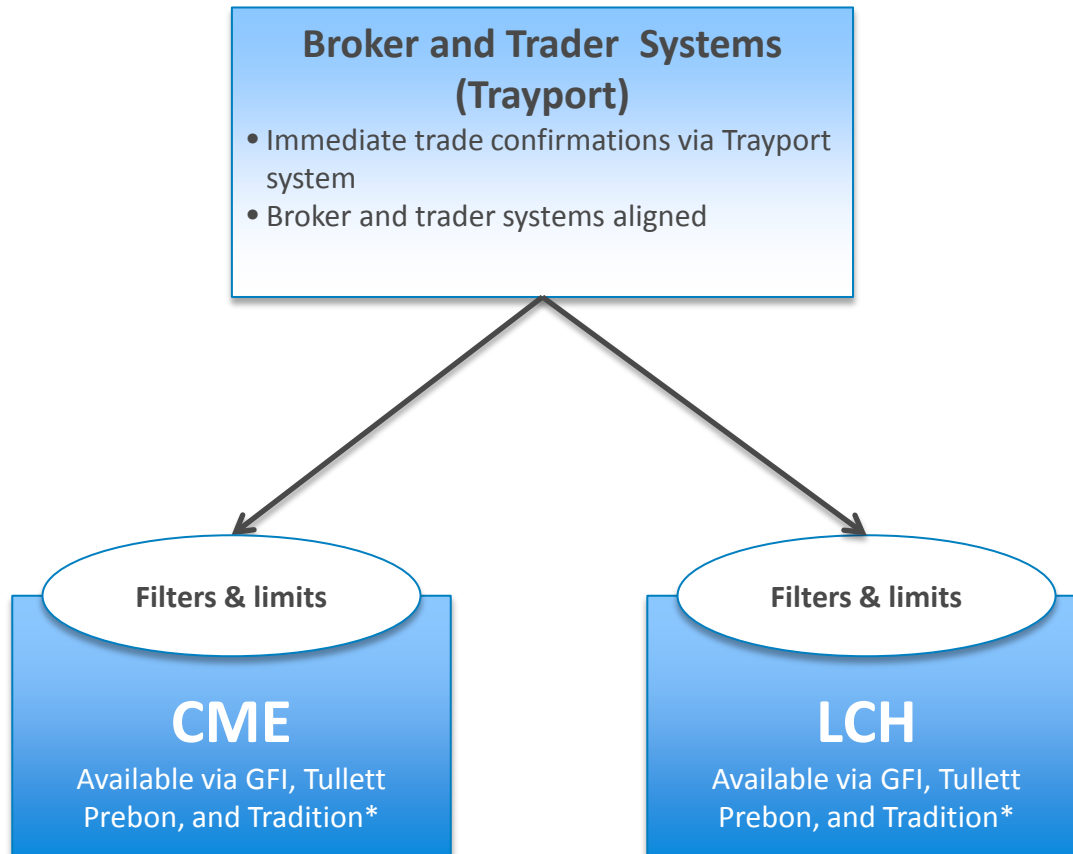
Broker and Trader  Systems (Trayport)

• Immediate trade confirmations via Trayport system
• Broker and trader systems aligned

Filters & limits

CME

Available via GFI, Tullett Prebon, and Tradition*

Filters & limits

LCH

Available via GFI, Tullett Prebon, and Tradition*